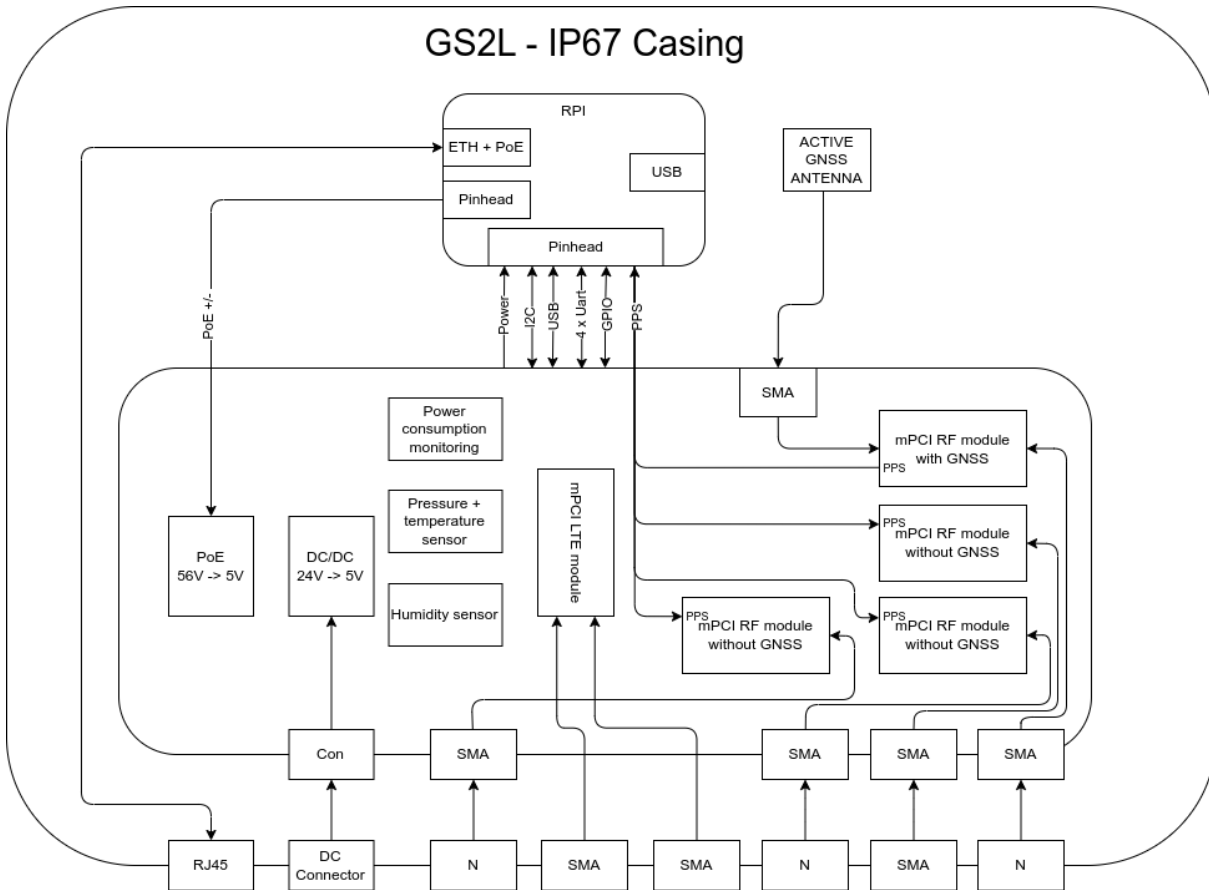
GS2L - IP67 Casing

RPI

ETH + PoE

USB

Pinhead

Pinhead

ACTIVE GNSS ANTENNA

PoE +/-

Power

I2C

USB

4 x Uart

GPIO

PPS

SMA

Power consumption monitoring

mPCI RF module with GNSS

PPS

Pressure + temperature sensor

mPCI LTE module

PPS

mPCI RF module without GNSS

PoE
56V -> 5V

DC/DC
24V -> 5V

Humidity sensor

PPS

mPCI RF module without GNSS

PPS

mPCI RF module without GNSS

Con

SMA

SMA

SMA

SMA

RJ45

DC Connector

N

SMA

SMA

N

SMA

N